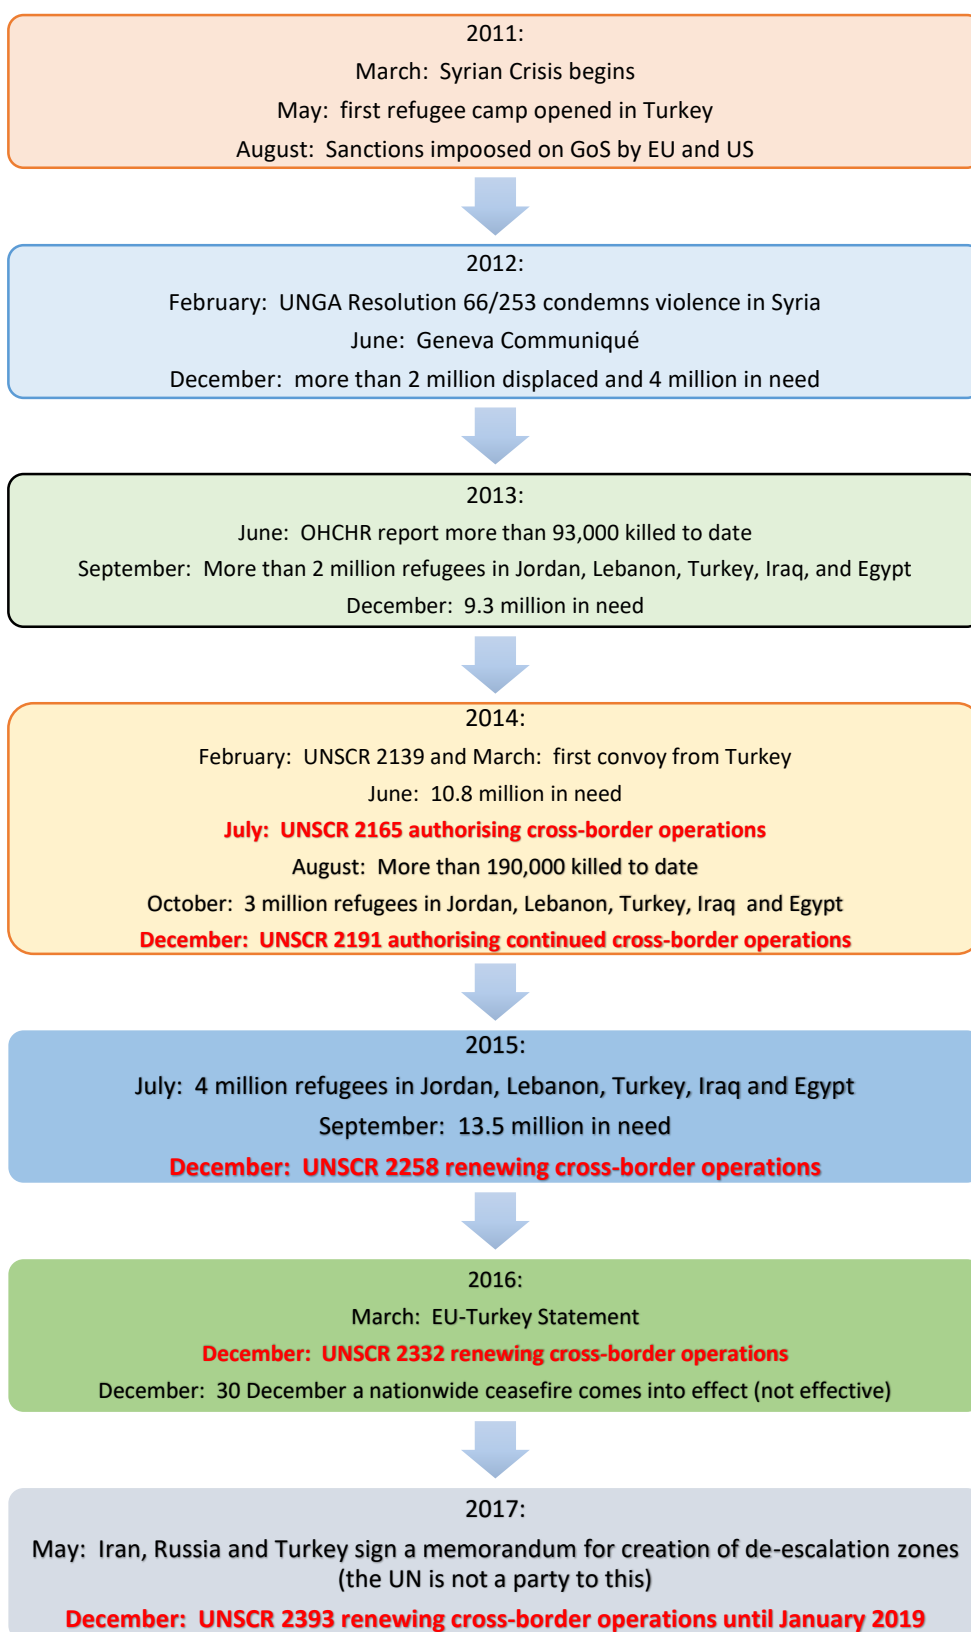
2011:
March: Syrian Crisis begins
May: first refugee camp opened in Turkey
August: Sanctions impoosed on GoS by EU and US

2012:
February: UNGA Resolution 66/253 condemns violence in Syria
June: Geneva Communiqué
December: more than 2 million displaced and 4 million in need

2013:
June: OHCHR report more than 93,000 killed to date
September: More than 2 million refugees in Jordan, Lebanon, Turkey, Iraq, and Egypt
December: 9.3 million in need

2014:
February: UNSCR 2139 and March: first convoy from Turkey
June: 10.8 million in need
July: UNSCR 2165 authorising cross-border operations
August: More than 190,000 killed to date
October: 3 million refugees in Jordan, Lebanon, Turkey, Iraq and Egypt
December: UNSCR 2191 authorising continued cross-border operations

2015:
July: 4 million refugees in Jordan, Lebanon, Turkey, Iraq and Egypt
September: 13.5 million in need
December: UNSCR 2258 renewing cross-border operations

2016:
March: EU-Turkey Statement
December: UNSCR 2332 renewing cross-border operations
December: 30 December a nationwide ceasefire comes into effect (not effective)

2017:
May: Iran, Russia and Turkey sign a memorandum for creation of de-escalation zones (the UN is not a party to this)
December: UNSCR 2393 renewing cross-border operations until January 2019